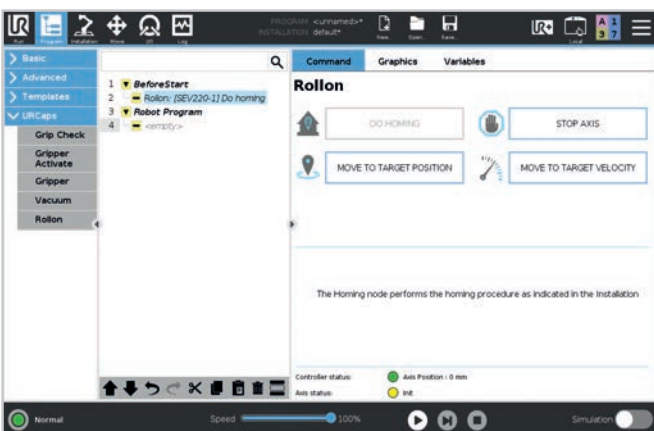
Run Program Installation Move I/O Log

PROGRAM <unnamed>*
INSTALLATION default*

New... Open... Save...

Local

A 1
3 7

Basic
Advanced
Templates
URCaps
Grip Check
Gripper Activate
Gripper
Vacuum
Rollon

1 BeforeStart
2 Rollon: [SEV220-1] Do homing
3 Robot Program
4 <empty>

Command
Graphics
Variables

Rollon

DO HOMING
STOP AXIS
MOVE TO TARGET POSITION
MOVE TO TARGET VELOCITY

The Homing node performs the homing procedure as indicated in the installation

Controller status:
Axis Position : 0 mm
Axis status:
Init

Normal
Speed
100%
Simulation